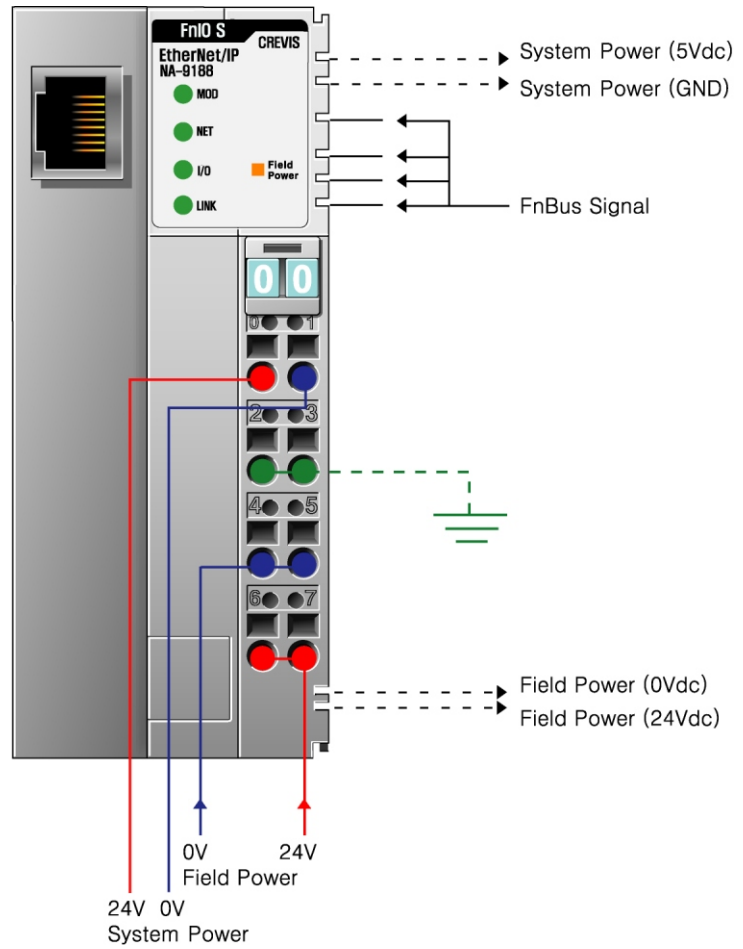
FnIO S
CREVIS
EtherNet/IP
NA-9188
MOD
NET
I/O
Field Power
LINK

System Power (5Vdc)
System Power (GND)
FnBus Signal

0 0
0 1
2 3
4 5
6 7

Field Power (0Vdc)
Field Power (24Vdc)

0V 24V
Field Power
24V 0V
System Power